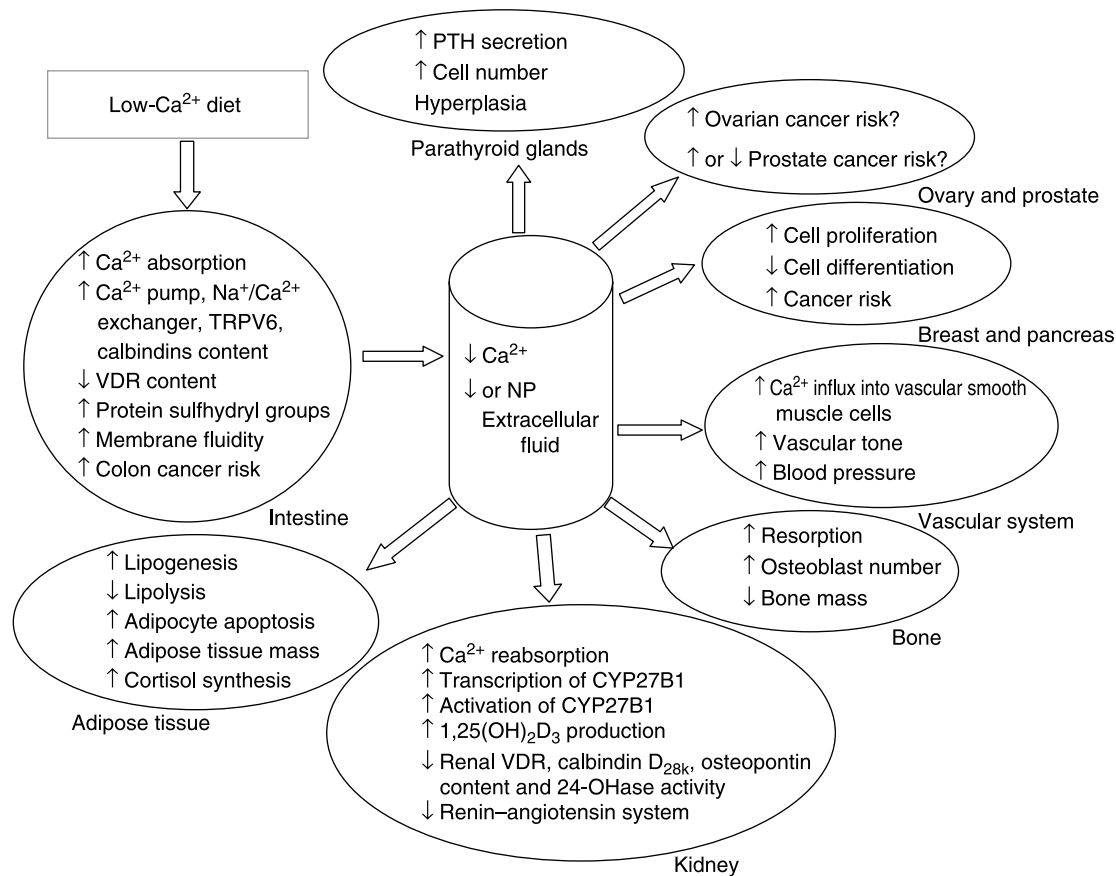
Low-$Ca^{2+}$ diet

↑ PTH secretion
↑ Cell number
Hyperplasia

Parathyroid glands

↑ Ovarian cancer risk?
↑ or ↓ Prostate cancer risk?

Ovary and prostate

↑ $Ca^{2+}$ absorption
↑ $Ca^{2+}$ pump, $Na^{+}/Ca^{2+}$ exchanger, TRPV6, calbindins content
↓ VDR content
↑ Protein sulfhydryl groups
↑ Membrane fluidity
↑ Colon cancer risk

Intestine

↓ $Ca^{2+}$
↓ or NP
Extracellular fluid

↑ Cell proliferation
↓ Cell differentiation
↑ Cancer risk

Breast and pancreas

↑ $Ca^{2+}$ influx into vascular smooth muscle cells
↑ Vascular tone
↑ Blood pressure

Vascular system

↑ Lipogenesis
↓ Lipolysis
↑ Adipocyte apoptosis
↑ Adipose tissue mass
↑ Cortisol synthesis

Adipose tissue

↑ Resorption
↑ Osteoblast number
↓ Bone mass

Bone

↑ $Ca^{2+}$ reabsorption
↑ Transcription of CYP27B1
↑ Activation of CYP27B1
↑ $1,25(OH)_2D_3$ production
↓ Renal VDR, calbindin $D_{28k}$, osteopontin content and 24-OHase activity
↓ Renin–angiotensin system

Kidney